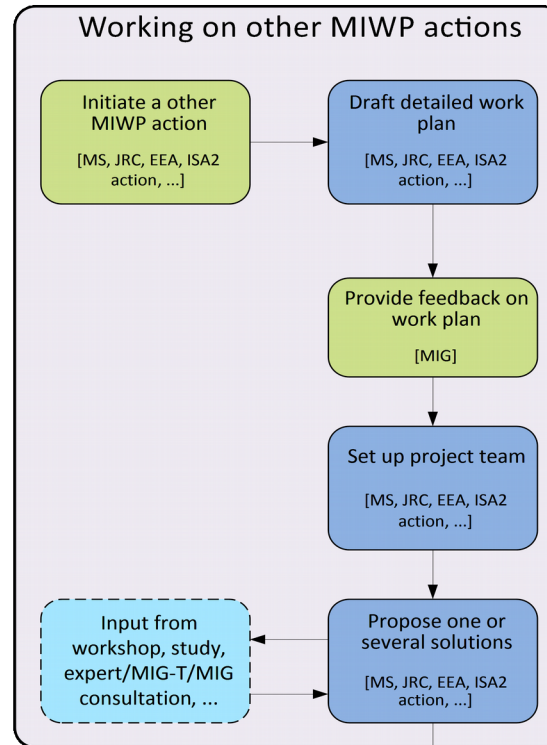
Working on other MIWP actions

Initiate a other MIWP action

[MS, JRC, EEA, ISA2 action, ...]

Draft detailed work plan

[MS, JRC, EEA, ISA2 action, ...]

Provide feedback on work plan

[MIG]

Set up project team

[MS, JRC, EEA, ISA2 action, ...]

Input from workshop, study, expert/MIG-T/MIG consultation, ...

Propose one or several solutions

[MS, JRC, EEA, ISA2 action, ...]